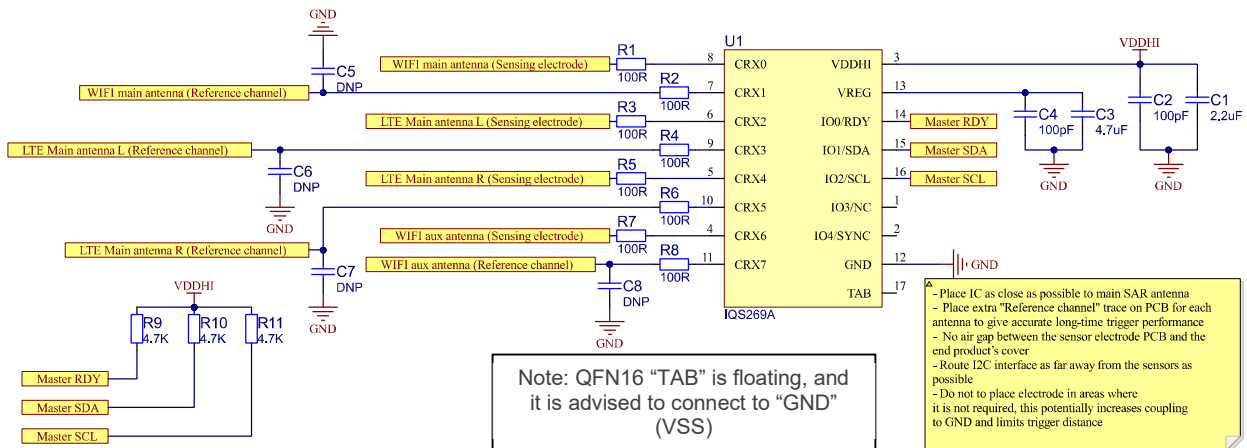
GND

C5
DNP

WIFI main antenna (Sensing electrode)

WIFI main antenna (Reference channel)

LTE Main antenna L (Sensing electrode)

LTE Main antenna L (Reference channel)

C6
DNP

GND

LTE Main antenna R (Sensing electrode)

LTE Main antenna R (Reference channel)

C7
DNP

GND

WIFI aux antenna (Sensing electrode)

WIFI aux antenna (Reference channel)

C8
DNP

GND

R1 100R
R2 100R
R3 100R
R4 100R
R5 100R
R6 100R
R7 100R
R8 100R

U1

| Pin | Name | Name | Pin |
|---|---|---|---|
| 8 | CRX0 | VDDHI | 3 |
| 7 | CRX1 | VREG | 13 |
| 6 | CRX2 | IO0/RDY | 14 |
| 9 | CRX3 | IO1/SDA | 15 |
| 5 | CRX4 | IO2/SCL | 16 |
| 10 | CRX5 | IO3/NC | 1 |
| 4 | CRX6 | IO4/SYNC | 2 |
| 11 | CRX7 | GND | 12 |
| | | TAB | 17 |

IQS269A

Master RDY
Master SDA
Master SCL

GND

VDDHI

C4 100pF
C3 4.7uF
GND

C2 100pF
C1 2.2uF
GND

VDDHI
R9 4.7K
R10 4.7K
R11 4.7K

Master RDY
Master SDA
Master SCL

Note: QFN16 “TAB” is floating, and it is advised to connect to “GND” (VSS)

- Place IC as close as possible to main SAR antenna
- Place extra "Reference channel" trace on PCB for each antenna to give accurate long-time trigger performance
- No air gap between the sensor electrode PCB and the end product's cover
- Route I2C interface as far away from the sensors as possible
- Do not to place electrode in areas where it is not required, this potentially increases coupling to GND and limits trigger distance